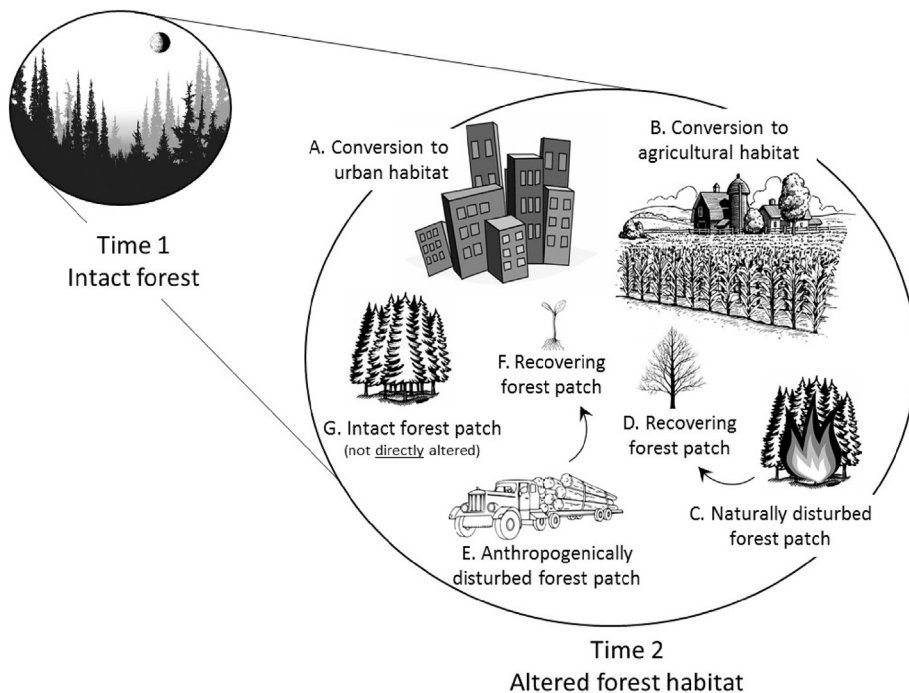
Time 1
Intact forest

A. Conversion to urban habitat

B. Conversion to agricultural habitat

F. Recovering forest patch

G. Intact forest patch
(not directly altered)

D. Recovering forest patch

C. Naturally disturbed forest patch

E. Anthropogenically disturbed forest patch

Time 2
Altered forest habitat